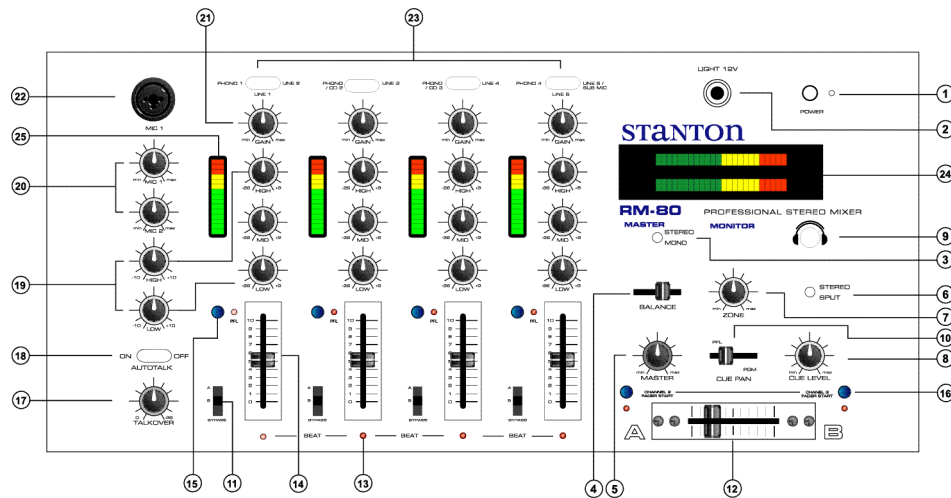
21
23
22
MIC 1
PHONO 1
LINE 1
LINE 2
PHONO / CD 2
LINE 3
PHONO / CD 3
LINE 4
PHONO 4
LINE 5 / SUB MIC
LIGHT 12V
POWER
1
2
25
20
MIC 1
MIC 2
GAIN
min max
HIGH
-26 +8
MID
LOW
STANTON
24
RM-80
PROFESSIONAL STEREO MIXER
MASTER
MONITOR
STEREO
MONO
9
3
19
HIGH
-10 +10
LOW
STEREO
SPLIT
6
BALANCE
ZONE
7
10
PFL
18
ON OFF
AUTOTALK
PFL
PGM
MASTER
CUE PAN
CUE LEVEL
8
17
TALKOVER
CHANNEL 2 FADER START
CHANNEL 3 FADER START
16
A
B
BYPASS
BEAT
BEAT
BEAT
15
11
14
13
4
5
12